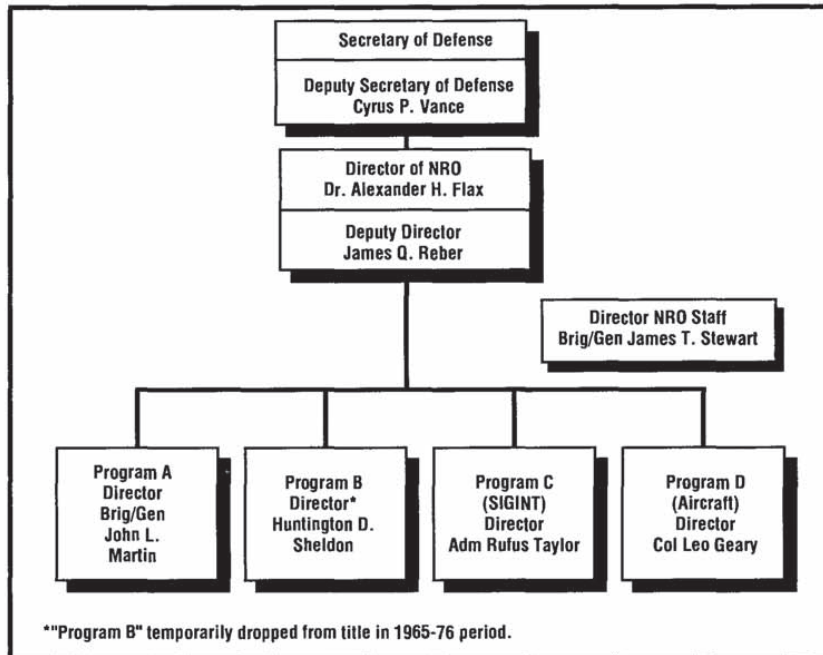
Secretary of Defense

Deputy Secretary of Defense
Cyrus P. Vance

Director of NRO
Dr. Alexander H. Flax

Deputy Director
James Q. Reber

Director NRO Staff
Brig/Gen James T. Stewart

Program A
Director
Brig/Gen
John L.
Martin

Program B
Director*
Huntington D.
Sheldon

Program C
(SIGINT)
Director
Adm Rufus Taylor

Program D
(Aircraft)
Director
Col Leo Geary

*"Program B" temporarily dropped from title in 1965-76 period.